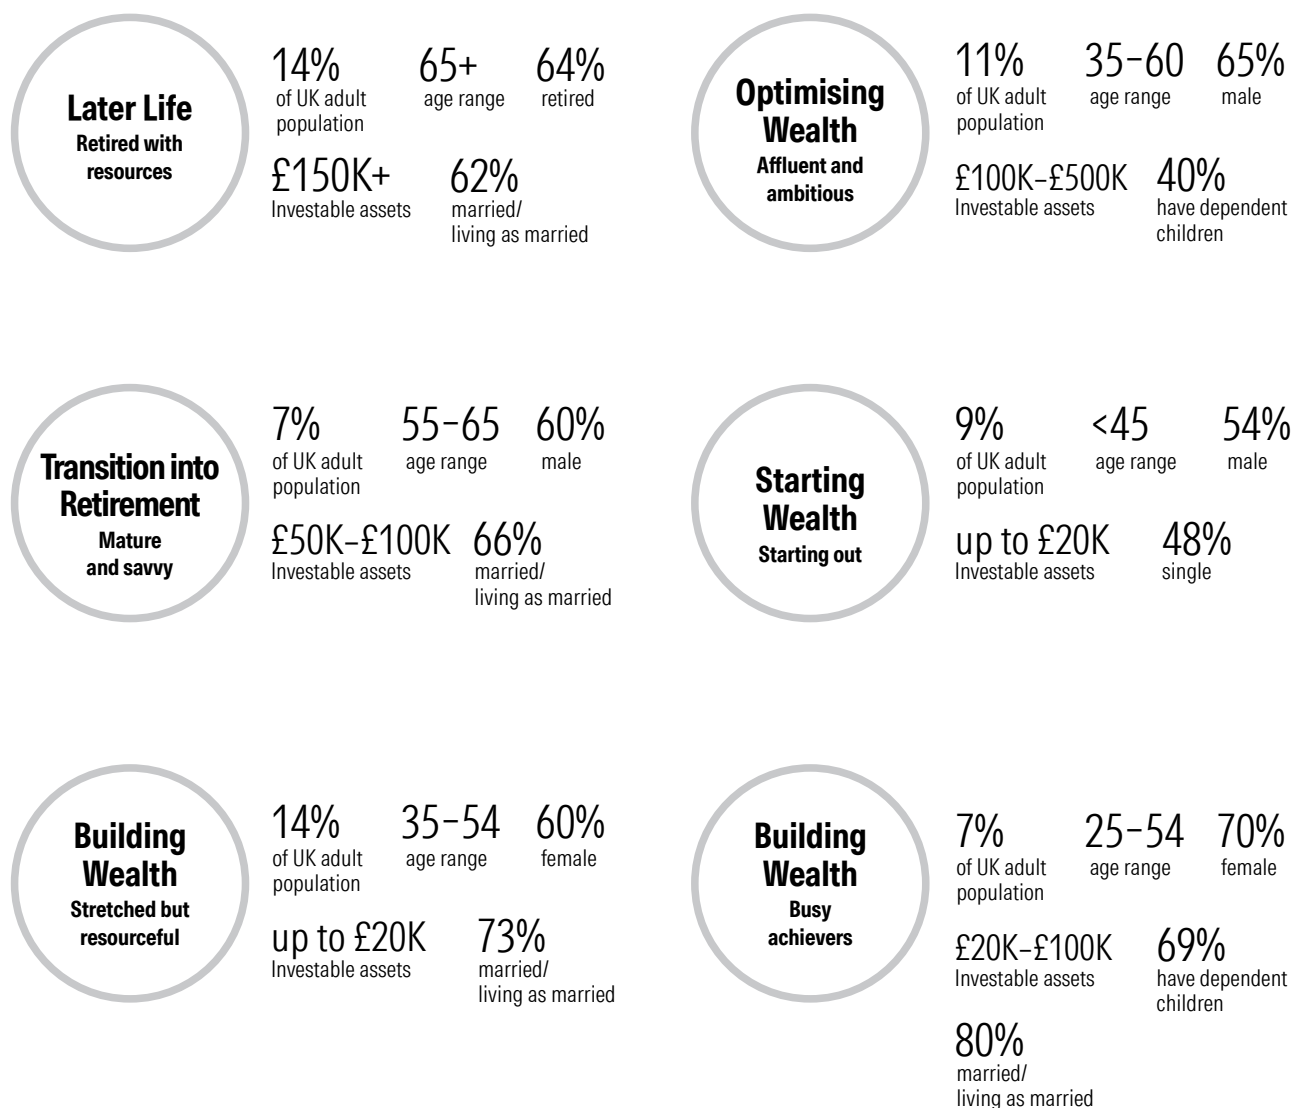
Later Life
Retired with resources

14%
of UK adult population

65+
age range

64%
retired

£150K+
Investable assets

62%
married/ living as married

Optimising Wealth
Affluent and ambitious

11%
of UK adult population

35–60
age range

65%
male

£100K–£500K
Investable assets

40%
have dependent children

Transition into Retirement
Mature and savvy

7%
of UK adult population

55–65
age range

60%
male

£50K–£100K
Investable assets

66%
married/ living as married

Starting Wealth
Starting out

9%
of UK adult population

<45
age range

54%
male

up to £20K
Investable assets

48%
single

Building Wealth
Stretched but resourceful

14%
of UK adult population

35–54
age range

60%
female

up to £20K
Investable assets

73%
married/ living as married

Building Wealth
Busy achievers

7%
of UK adult population

25–54
age range

70%
female

£20K–£100K
Investable assets

69%
have dependent children

80%
married/ living as married